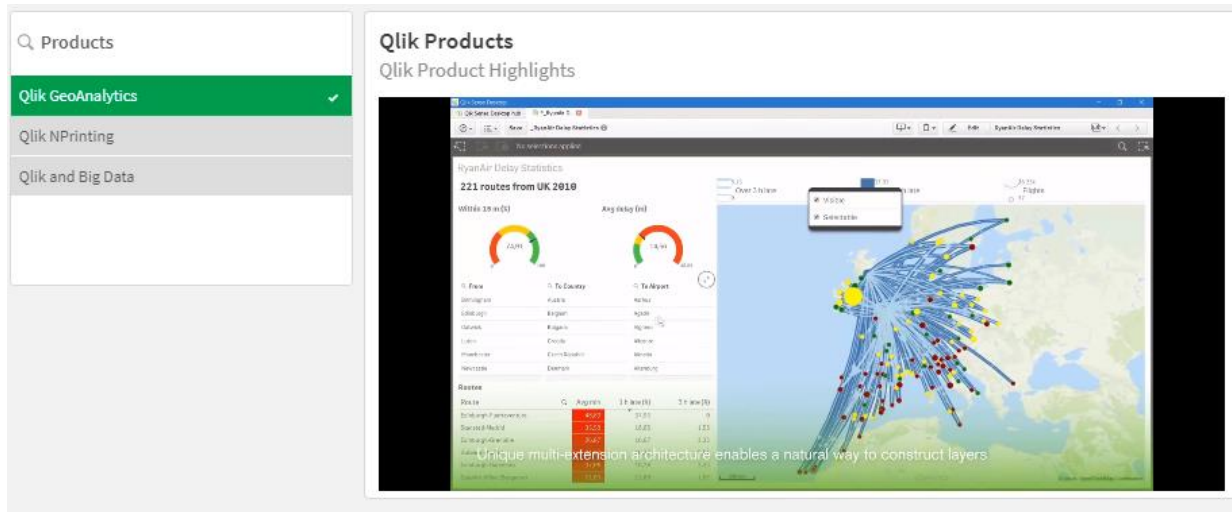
Products

Qlik GeoAnalytics

Qlik NPrinting

Qlik and Big Data

Qlik Products

Qlik Product Highlights

RyanAir Delay Statistics

221 routes from UK 2010

Within 15 m (%)

Avg delay (m)

From

To Country

To Airport

Routes

Unique multi-extension architecture enables a natural way to construct layers